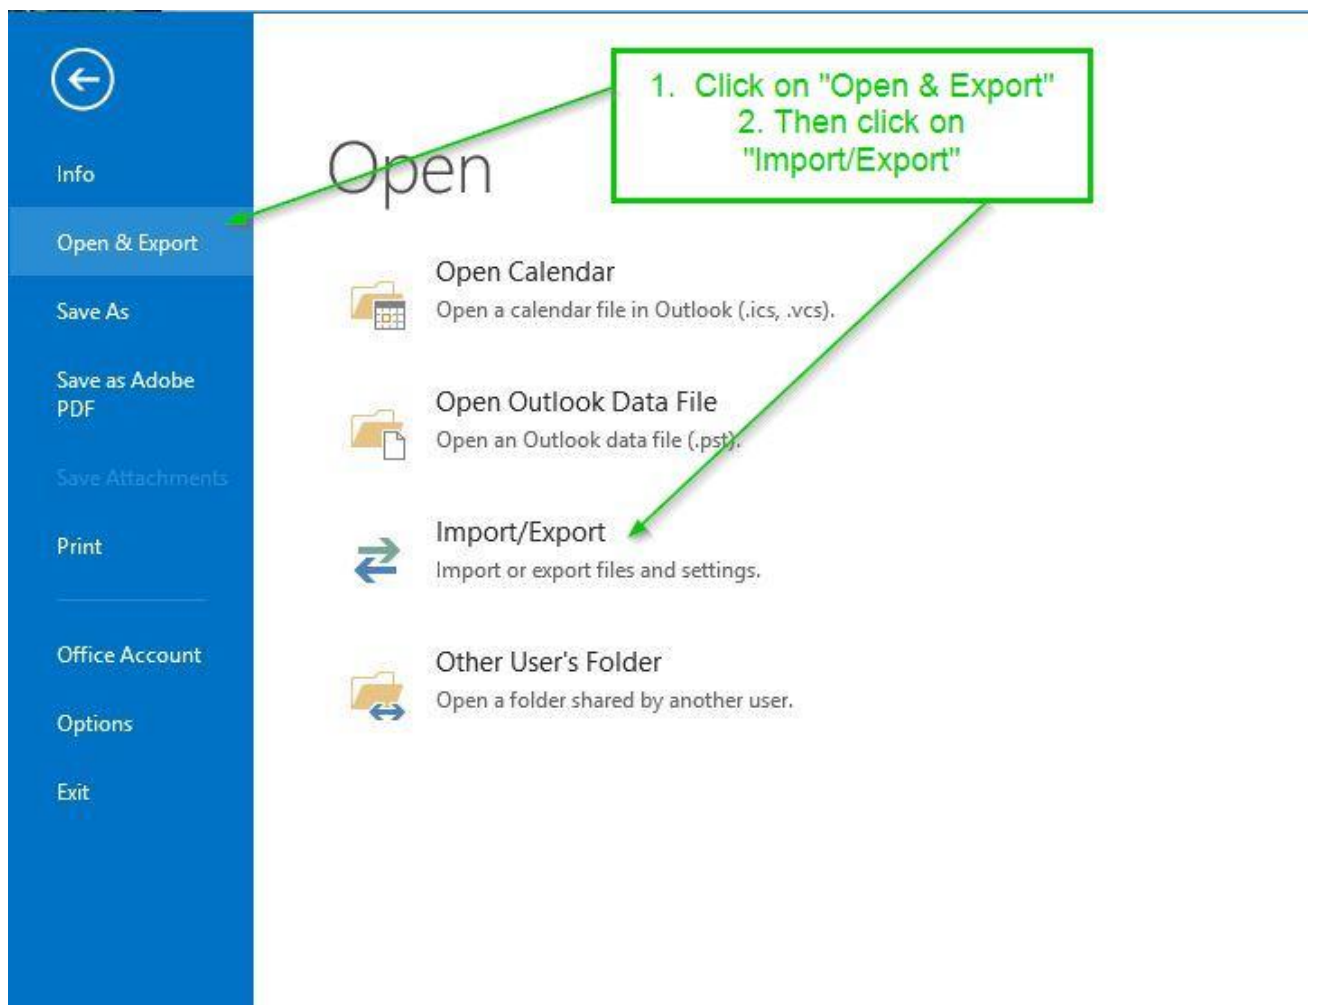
Info

Open & Export

Save As

Save as Adobe PDF

Save Attachments

Print

Office Account

Options

Exit

Open

1. Click on "Open & Export"
2. Then click on "Import/Export"

Open Calendar
Open a calendar file in Outlook (.ics, .vcs).

Open Outlook Data File
Open an Outlook data file (.pst).

Import/Export
Import or export files and settings.

Other User's Folder
Open a folder shared by another user.